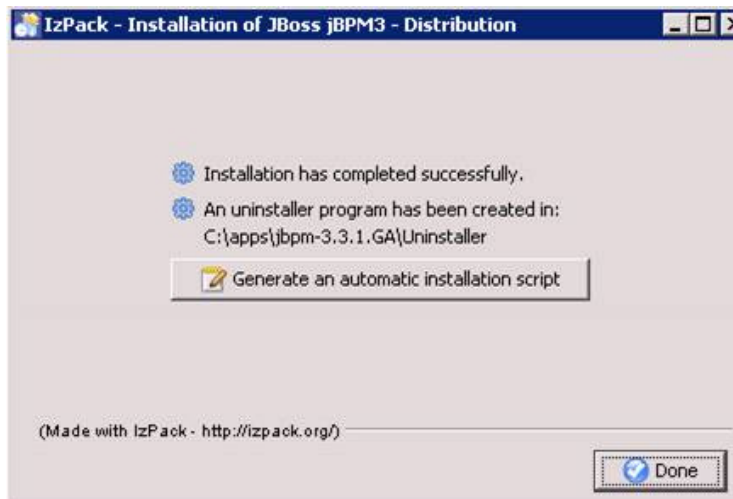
IzPack - Installation of JBoss jBPM3 - Distribution

Installation has completed successfully.

An uninstaller program has been created in:
C:\apps\jbpm-3.3.1.GA\Uninstaller

Generate an automatic installation script

(Made with IzPack - http://izpack.org/)

Done